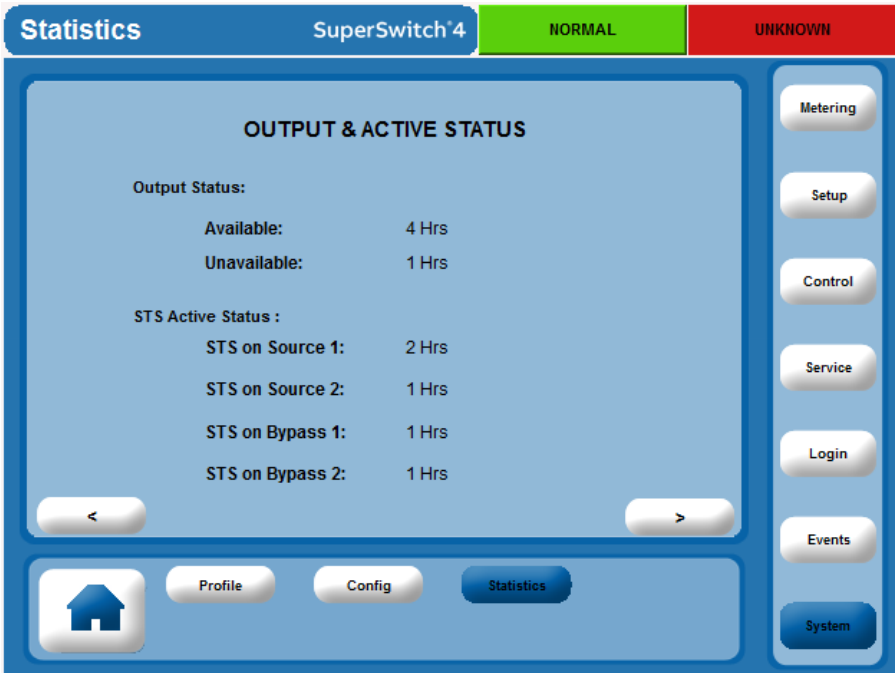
Statistics SuperSwitch®4

NORMAL

UNKNOWN

OUTPUT & ACTIVE STATUS

Output Status:

Available: 4 Hrs

Unavailable: 1 Hrs

STS Active Status :

STS on Source 1: 2 Hrs

STS on Source 2: 1 Hrs

STS on Bypass 1: 1 Hrs

STS on Bypass 2: 1 Hrs

<

>

Profile

Config

Statistics

Metering

Setup

Control

Service

Login

Events

System